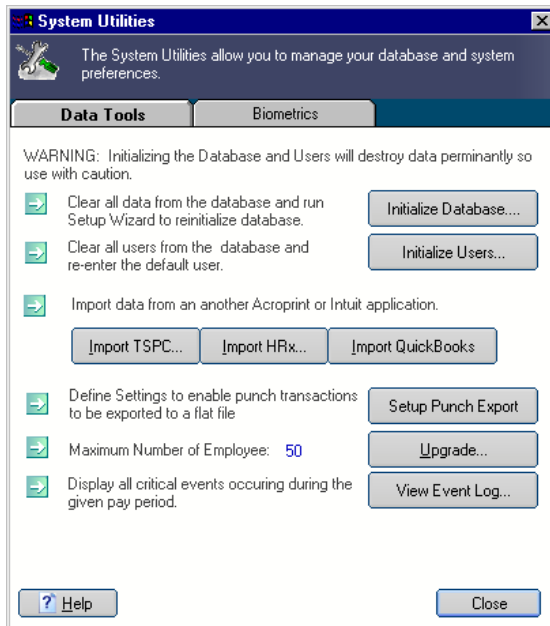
System Utilities

The System Utilities allow you to manage your database and system preferences.

Data Tools

Biometrics

WARNING: Initializing the Database and Users will destroy data perminantly so use with caution.

Clear all data from the database and run Setup Wizard to reinitialize database.

Initialize Database....

Clear all users from the database and re-enter the default user.

Initialize Users...

Import data from an another Acroprint or Intuit application.

Import TSPC...

Import HRx...

Import QuickBooks

Define Settings to enable punch transactions to be exported to a flat file

Setup Punch Export

Maximum Number of Employee: 50

Upgrade...

Display all critical events occuring during the given pay period.

View Event Log...

Help

Close